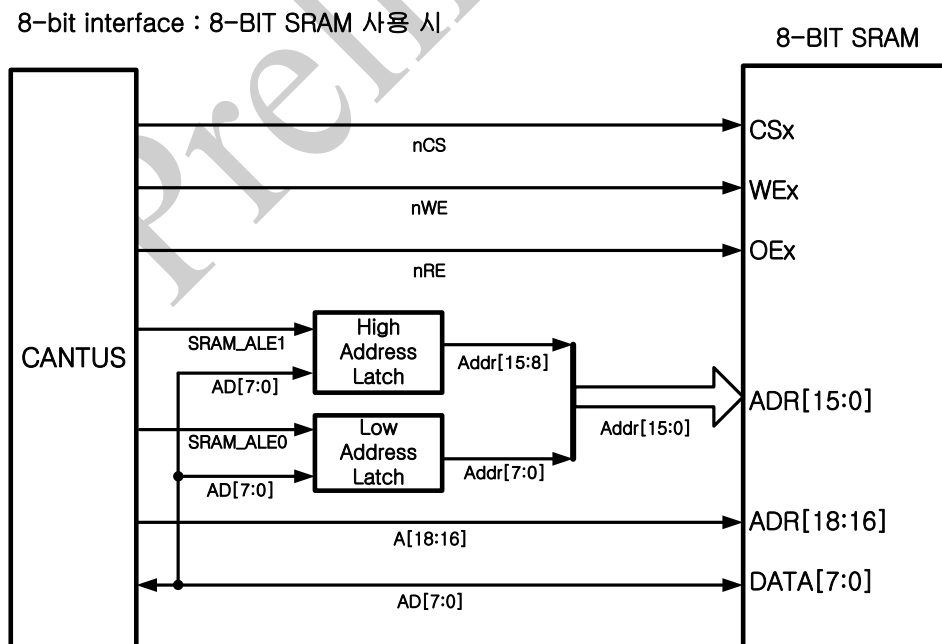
8-bit interface : 8-BIT SRAM 사용 시

8-BIT SRAM

CANTUS

nCS
CSx
nWE
WEx
nRE
OEx

SRAM_ALE1
AD[7:0]
High Address Latch
Addr[15:8]

SRAM_ALE0
AD[7:0]
Low Address Latch
Addr[7:0]

Addr[15:0]
ADR[15:0]

A[18:16]
ADR[18:16]

AD[7:0]
DATA[7:0]